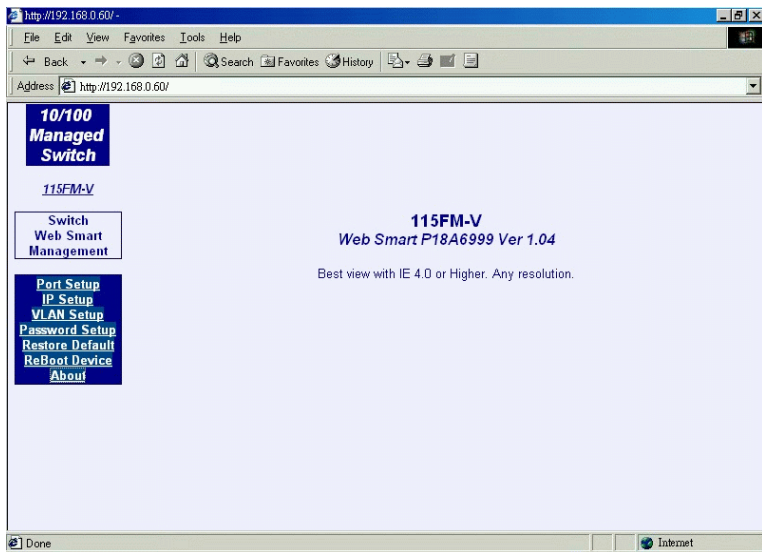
http://192.168.0.60/ -

File Edit View Favorites Tools Help

Back Search Favorites History

Address http://192.168.0.60/

10/100 Managed Switch

115FM-V

Switch Web Smart Management

Port Setup
IP Setup
VLAN Setup
Password Setup
Restore Default
ReBoot Device
About

115FM-V
Web Smart P18A6999 Ver 1.04

Best view with IE 4.0 or Higher. Any resolution.

Done

Internet